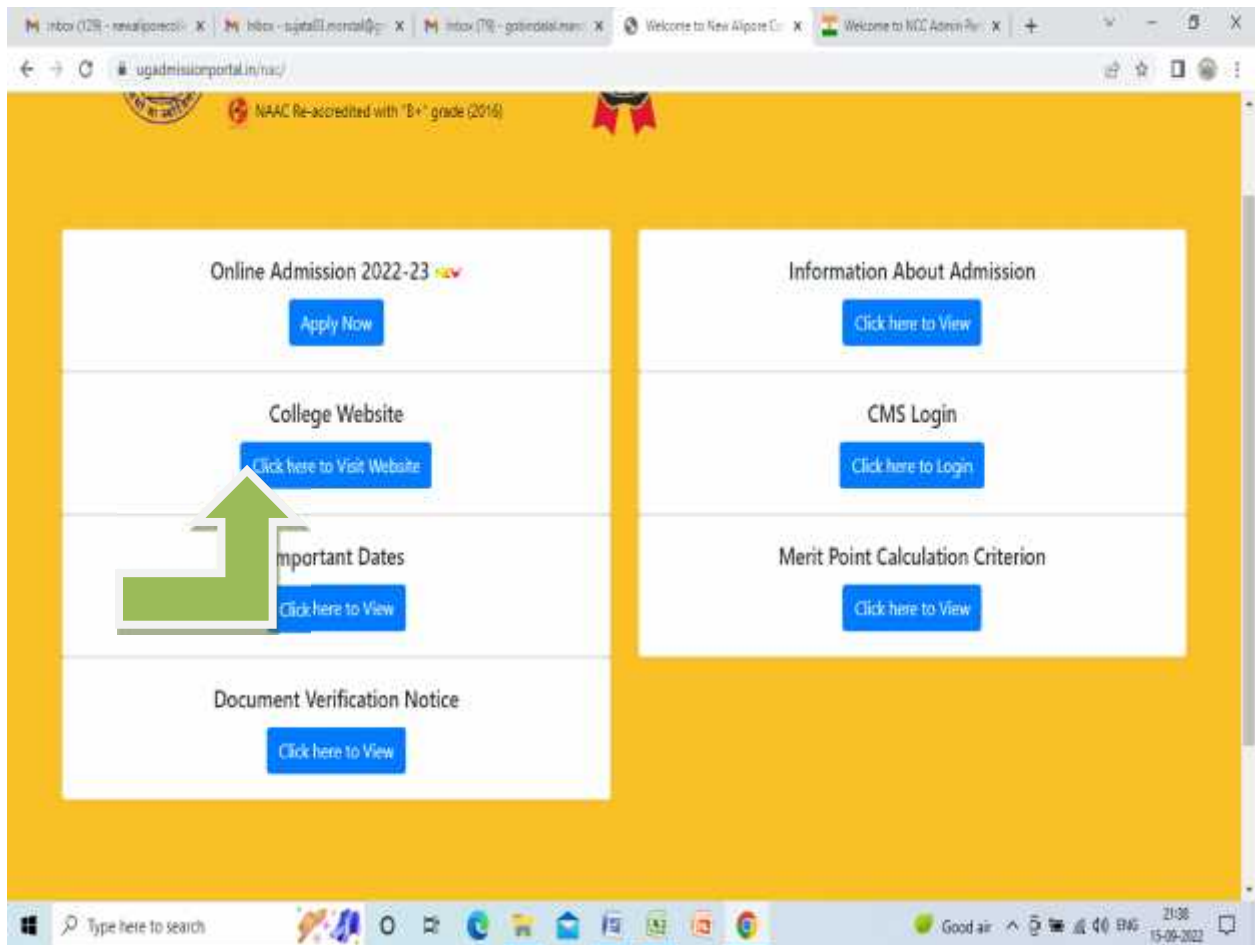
Inbox (129) - newalipore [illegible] × | Inbox - sujata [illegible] × | Inbox (79) - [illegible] × | Welcome to New Alipore C × | Welcome to NCC Admin Po × | +

ugadmissionportal.in/nac/

NAAC Re-accredited with "B+" grade (2016)

Online Admission 2022-23 NEW

Apply Now

Information About Admission

Click here to View

College Website

Click here to Visit Website

CMS Login

Click here to Login

mportant Dates

Click here to View

Merit Point Calculation Criterion

Click here to View

Document Verification Notice

Click here to View

Type here to search

Good air

ENG

21:38
15-09-2022